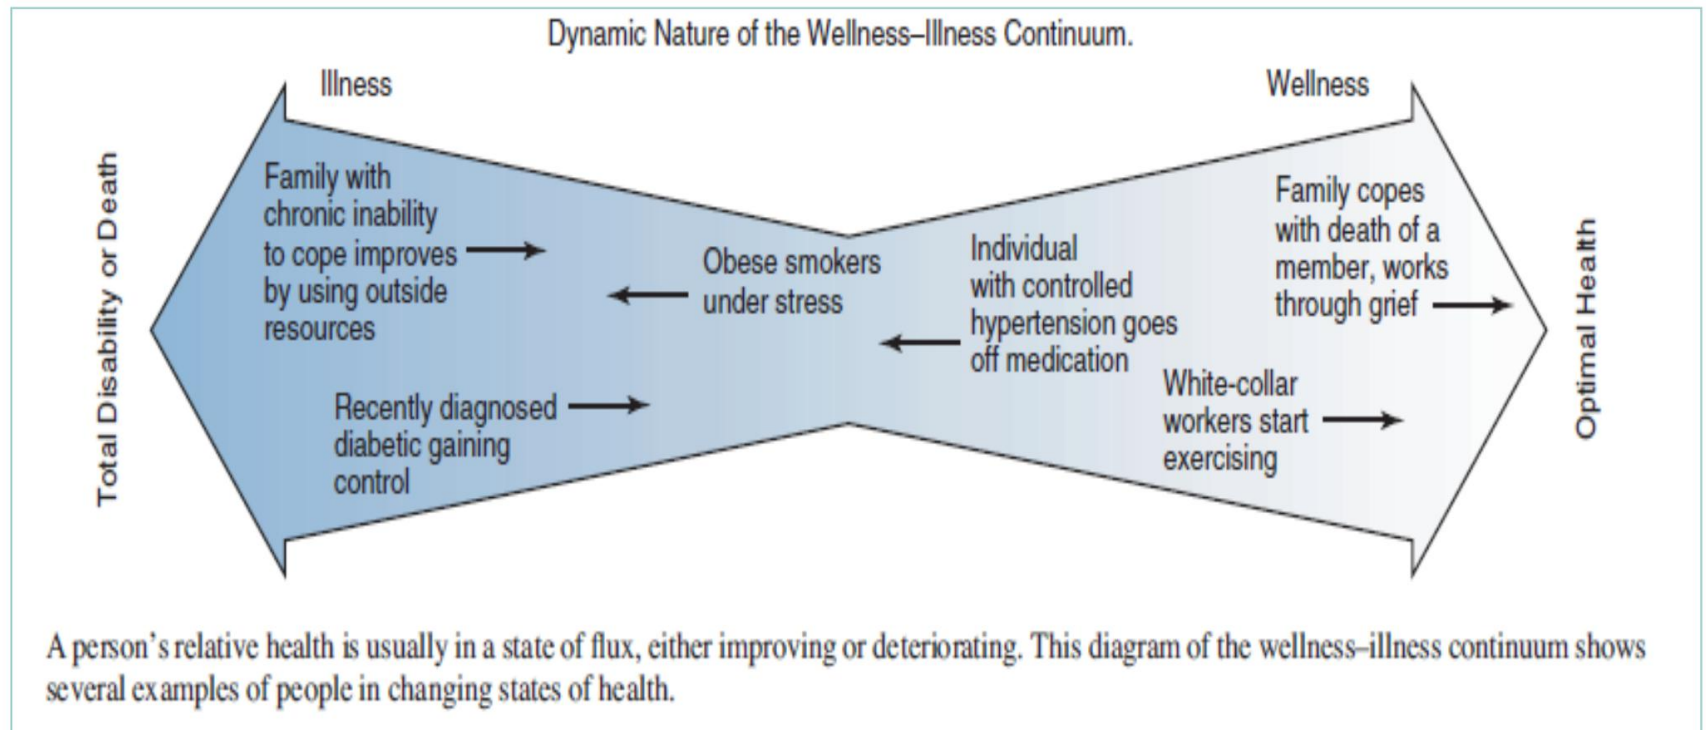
Dynamic Nature of the Wellness–Illness Continuum.

Illness

Wellness

Total Disability or Death

Family with chronic inability to cope improves by using outside resources

Obese smokers under stress

Individual with controlled hypertension goes off medication

Family copes with death of a member, works through grief

Optimal Health

Recently diagnosed diabetic gaining control

White-collar workers start exercising

A person's relative health is usually in a state of flux, either improving or deteriorating. This diagram of the wellness–illness continuum shows several examples of people in changing states of health.